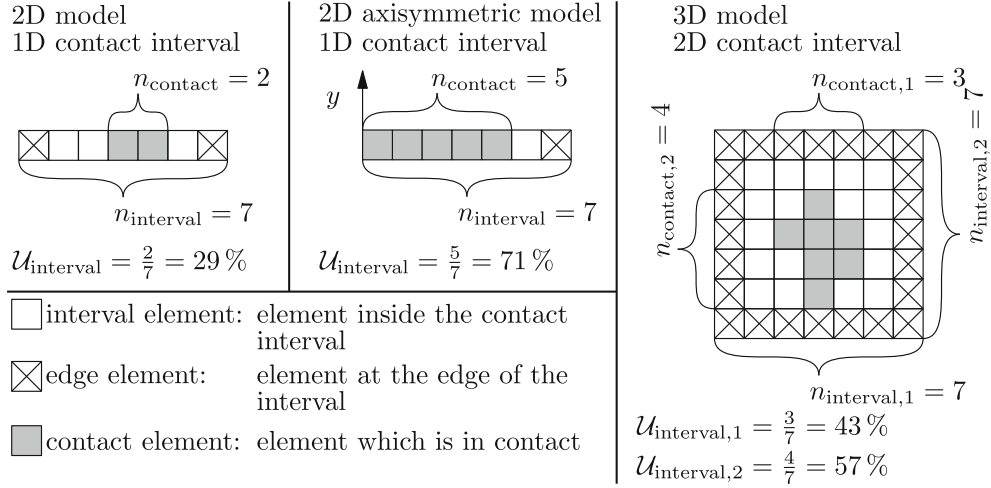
2D model
1D contact interval

$n_{\text{contact}} = 2$

$n_{\text{interval}} = 7$

$\mathcal{U}_{\text{interval}} = \frac{2}{7} = 29\,\%$

2D axisymmetric model
1D contact interval

$y$

$n_{\text{contact}} = 5$

$n_{\text{interval}} = 7$

$\mathcal{U}_{\text{interval}} = \frac{5}{7} = 71\,\%$

3D model
2D contact interval

$n_{\text{contact},1} = 3$

$n_{\text{contact},2} = 4$

$n_{\text{interval},2} = 7$

$n_{\text{interval},1} = 7$

$\mathcal{U}_{\text{interval},1} = \frac{3}{7} = 43\,\%$

$\mathcal{U}_{\text{interval},2} = \frac{4}{7} = 57\,\%$

interval element: element inside the contact interval

edge element: element at the edge of the interval

contact element: element which is in contact